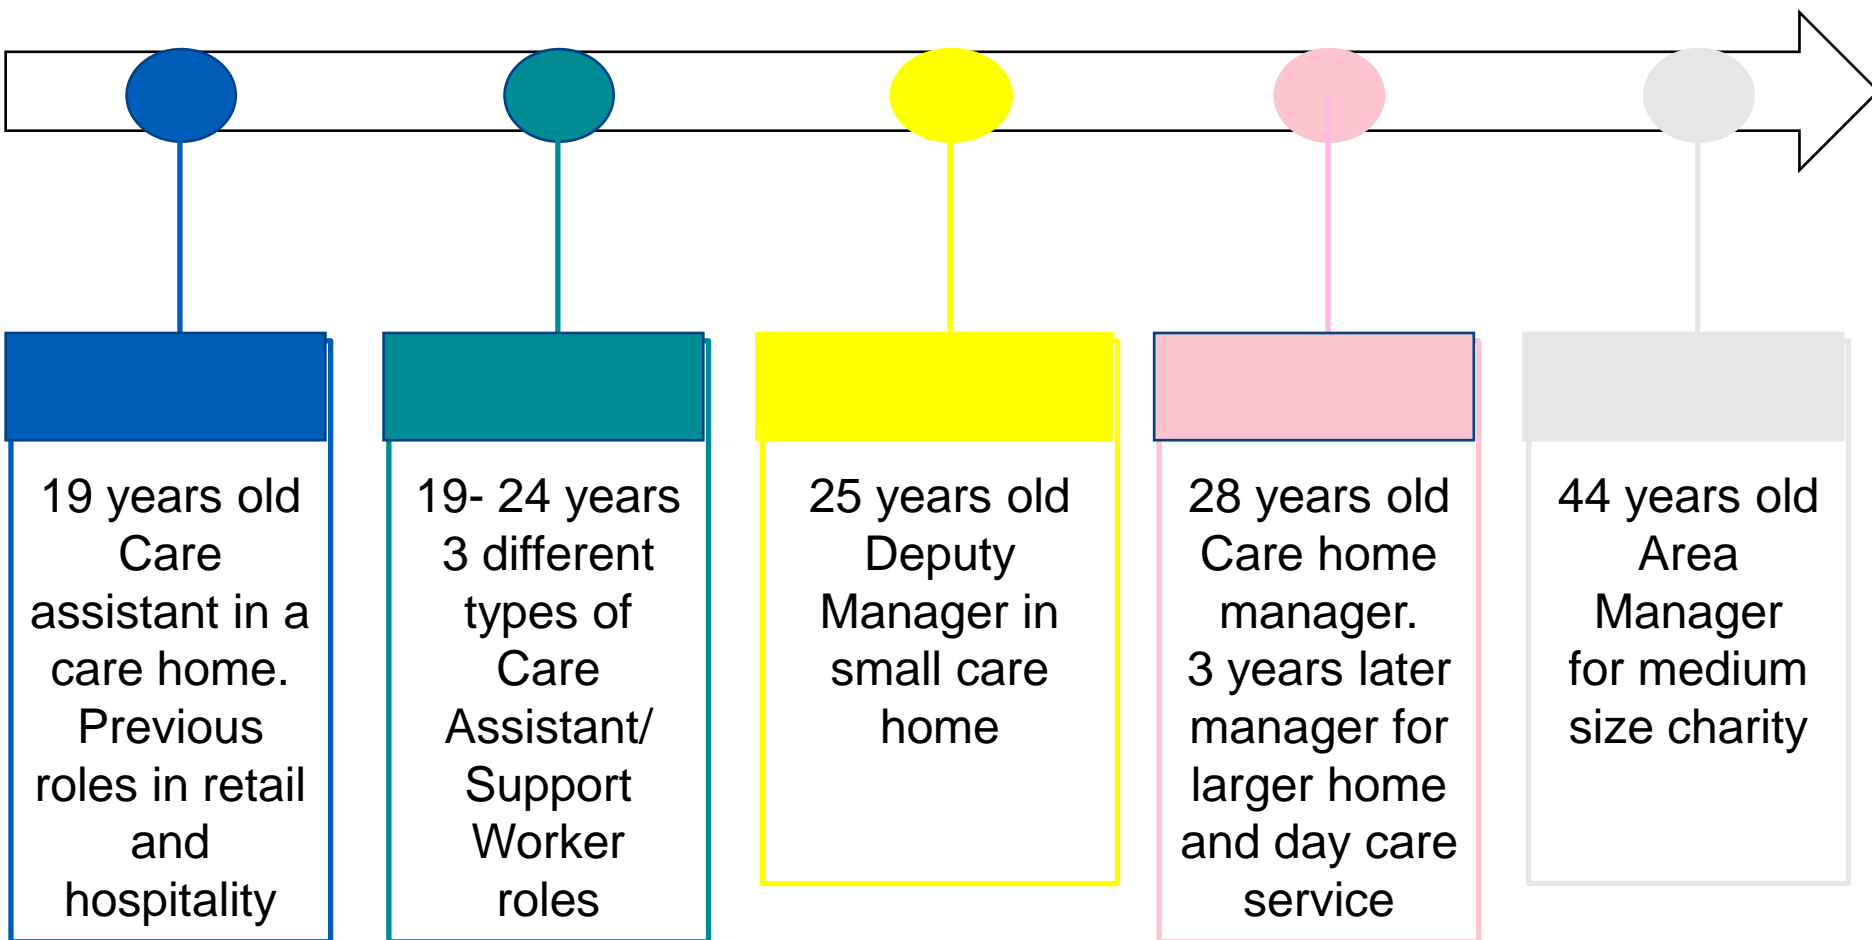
19 years old Care assistant in a care home. Previous roles in retail and hospitality

19- 24 years 3 different types of Care Assistant/ Support Worker roles

25 years old Deputy Manager in small care home

28 years old Care home manager. 3 years later manager for larger home and day care service

44 years old Area Manager for medium size charity